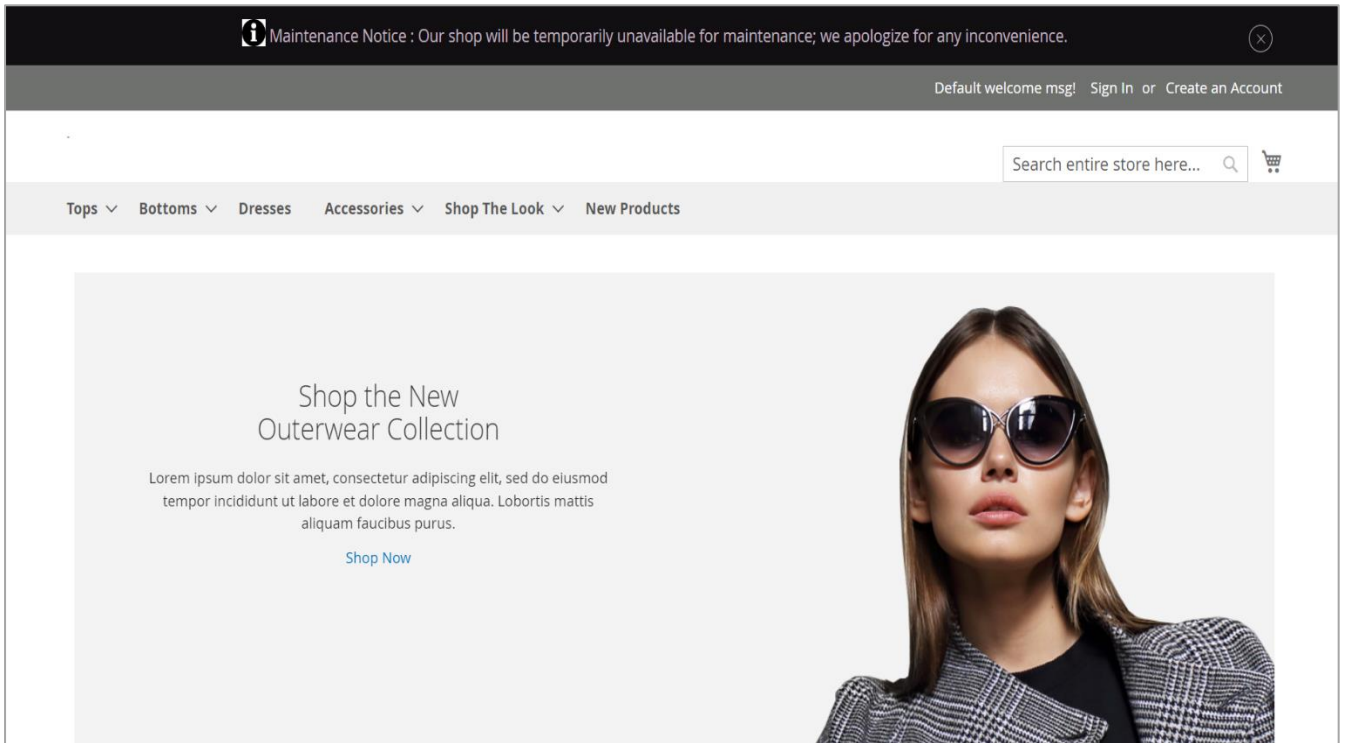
Maintenance Notice : Our shop will be temporarily unavailable for maintenance; we apologize for any inconvenience.

Default welcome msg! Sign In or Create an Account

Search entire store here...

Tops Bottoms Dresses Accessories Shop The Look New Products

Shop the New
Outerwear Collection

Lorem ipsum dolor sit amet, consectetur adipiscing elit, sed do eiusmod tempor incididunt ut labore et dolore magna aliqua. Lobortis mattis aliquam faucibus purus.

Shop Now